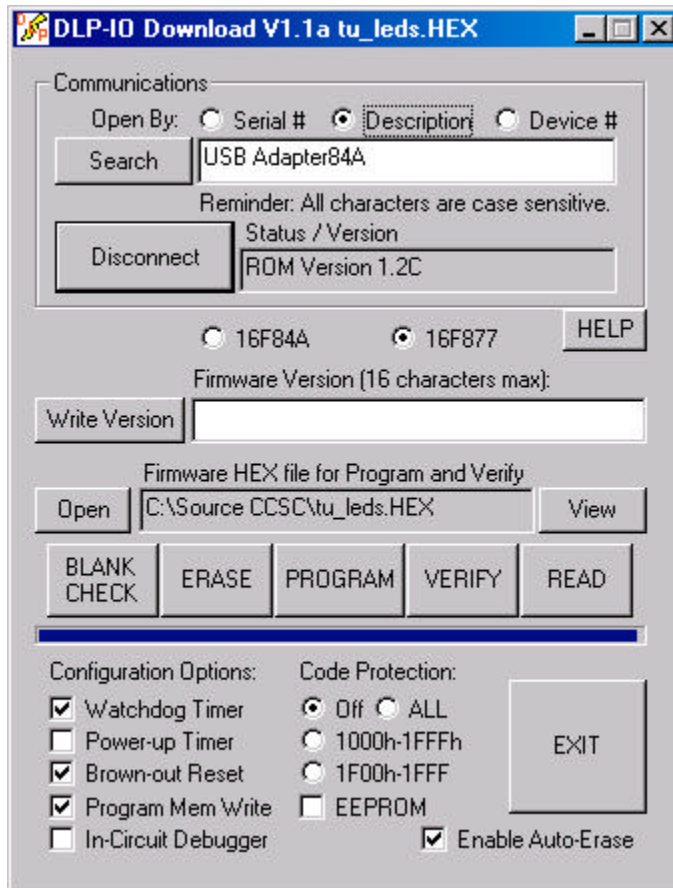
DLP-IO Download V1.1a tu_leds.HEX

Communications

Open By: Serial # Description Device #

Search

USB Adapter84A

Reminder: All characters are case sensitive.

Disconnect

Status / Version

ROM Version 1.2C

16F84A 16F877

HELP

Firmware Version (16 characters max):

Write Version

Firmware HEX file for Program and Verify

Open

C:\Source CCSC\tu_leds.HEX

View

BLANK CHECK

ERASE

PROGRAM

VERIFY

READ

Configuration Options:

Watchdog Timer

Power-up Timer

Brown-out Reset

Program Mem Write

In-Circuit Debugger

Code Protection:

Off ALL

1000h-1FFFh

1F00h-1FFF

EEPROM

EXIT

Enable Auto-Erase